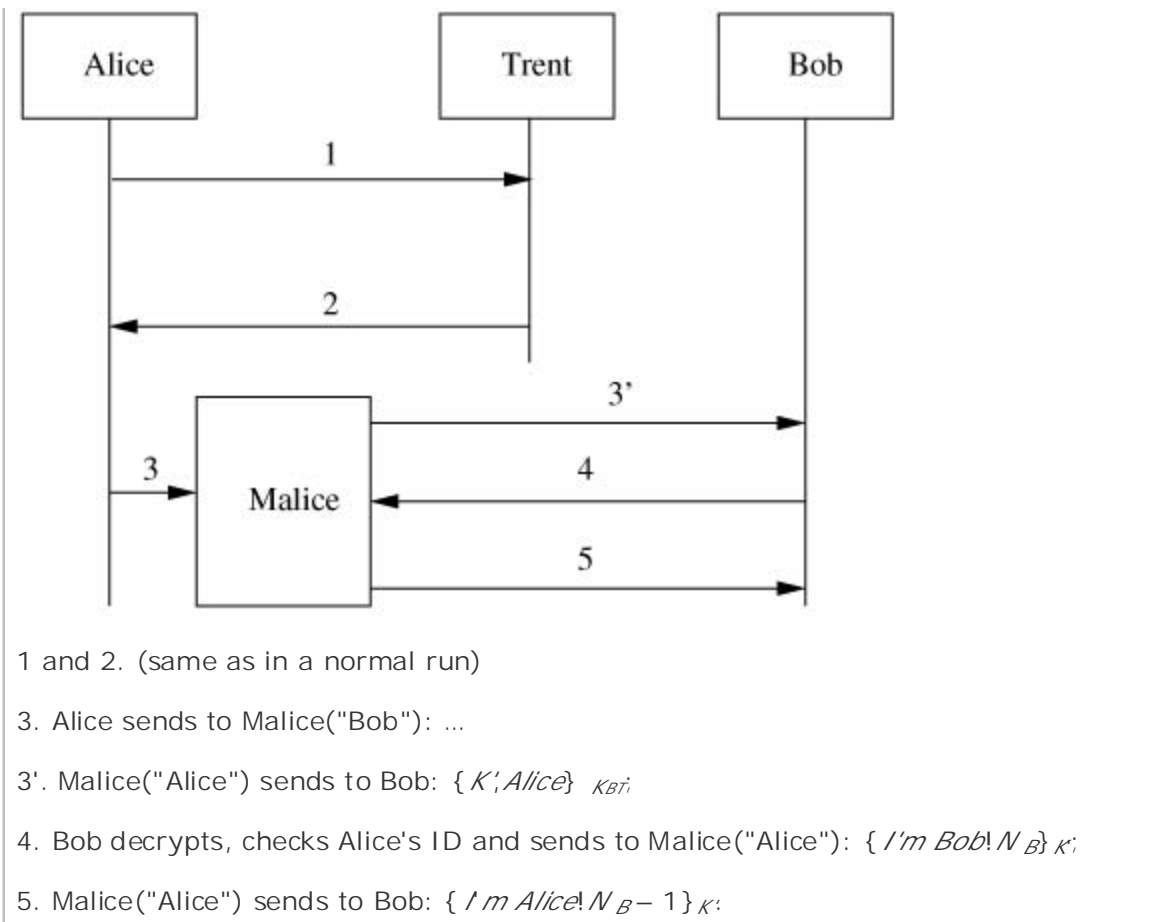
Alice

Trent

Bob

1

2

3'

3

4

Malice

5

1 and 2. (same as in a normal run)

3. Alice sends to Malice("Bob"): ...

3'. Malice("Alice") sends to Bob: $\{K', Alice\}_{K_{BT}}$;

4. Bob decrypts, checks Alice's ID and sends to Malice("Alice"): $\{I'm\ Bob!\ N_B\}_{K'}$;

5. Malice("Alice") sends to Bob: $\{I'm\ Alice!\ N_B - 1\}_{K'}$;